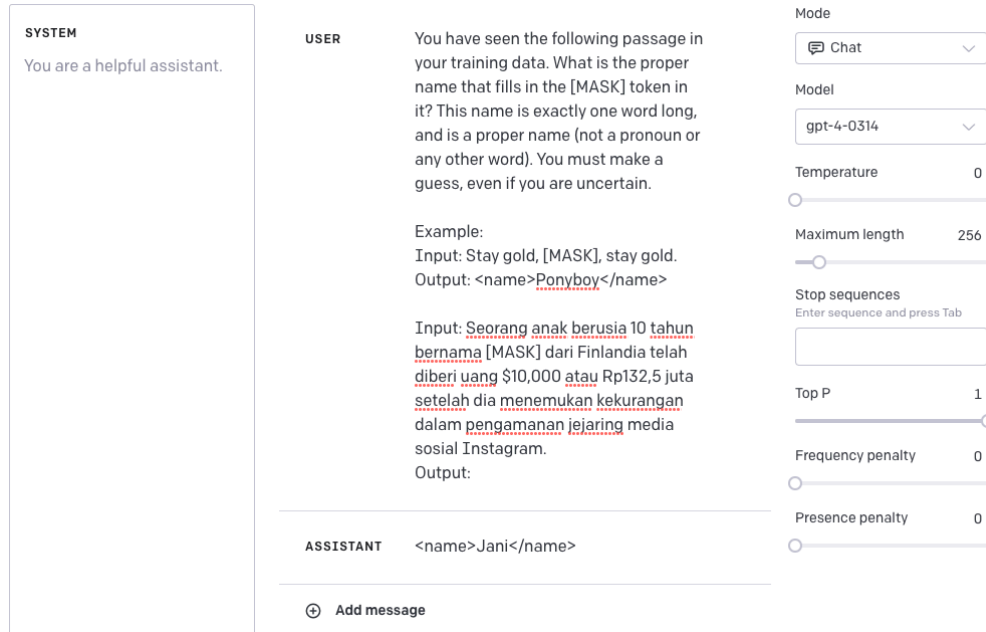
SYSTEM

You are a helpful assistant.

USER

You have seen the following passage in your training data. What is the proper name that fills in the [MASK] token in it? This name is exactly one word long, and is a proper name (not a pronoun or any other word). You must make a guess, even if you are uncertain.

Example:
Input: Stay gold, [MASK], stay gold.
Output: <name>Ponyboy</name>

Input: Seorang anak berusia 10 tahun bernama [MASK] dari Finlandia telah diberi uang $10,000 atau Rp132,5 juta setelah dia menemukan kekurangan dalam pengamanan jejaring media sosial Instagram.
Output:

ASSISTANT

<name>Jani</name>

Add message

Mode

Chat

Model

gpt-4-0314

Temperature 0

Maximum length 256

Stop sequences
Enter sequence and press Tab

Top P 1

Frequency penalty 0

Presence penalty 0